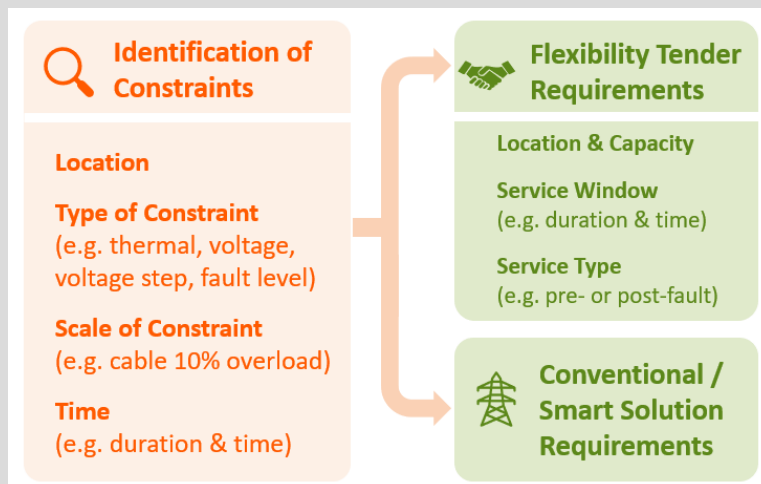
Identification of Constraints

Location

Type of Constraint
(e.g. thermal, voltage, voltage step, fault level)

Scale of Constraint
(e.g. cable 10% overload)

Time
(e.g. duration & time)

Flexibility Tender Requirements

Location & Capacity

Service Window
(e.g. duration & time)

Service Type
(e.g. pre- or post-fault)

Conventional / Smart Solution Requirements